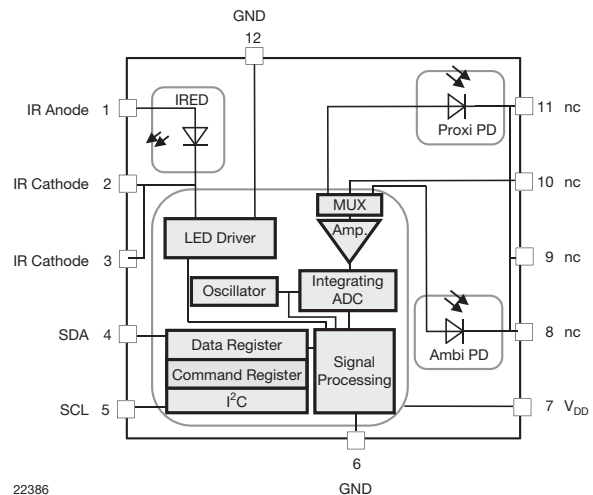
GND
12

IR Anode 1
IRED

IR Cathode 2

IR Cathode 3

SDA 4

SCL 5

Proxi PD
11 nc

10 nc

9 nc

8 nc
Ambi PD

7 $V_{DD}$

MUX
Amp.
LED Driver
Oscillator
Integrating ADC
Data Register
Command Register
$I^2C$
Signal Processing

6
GND

22386